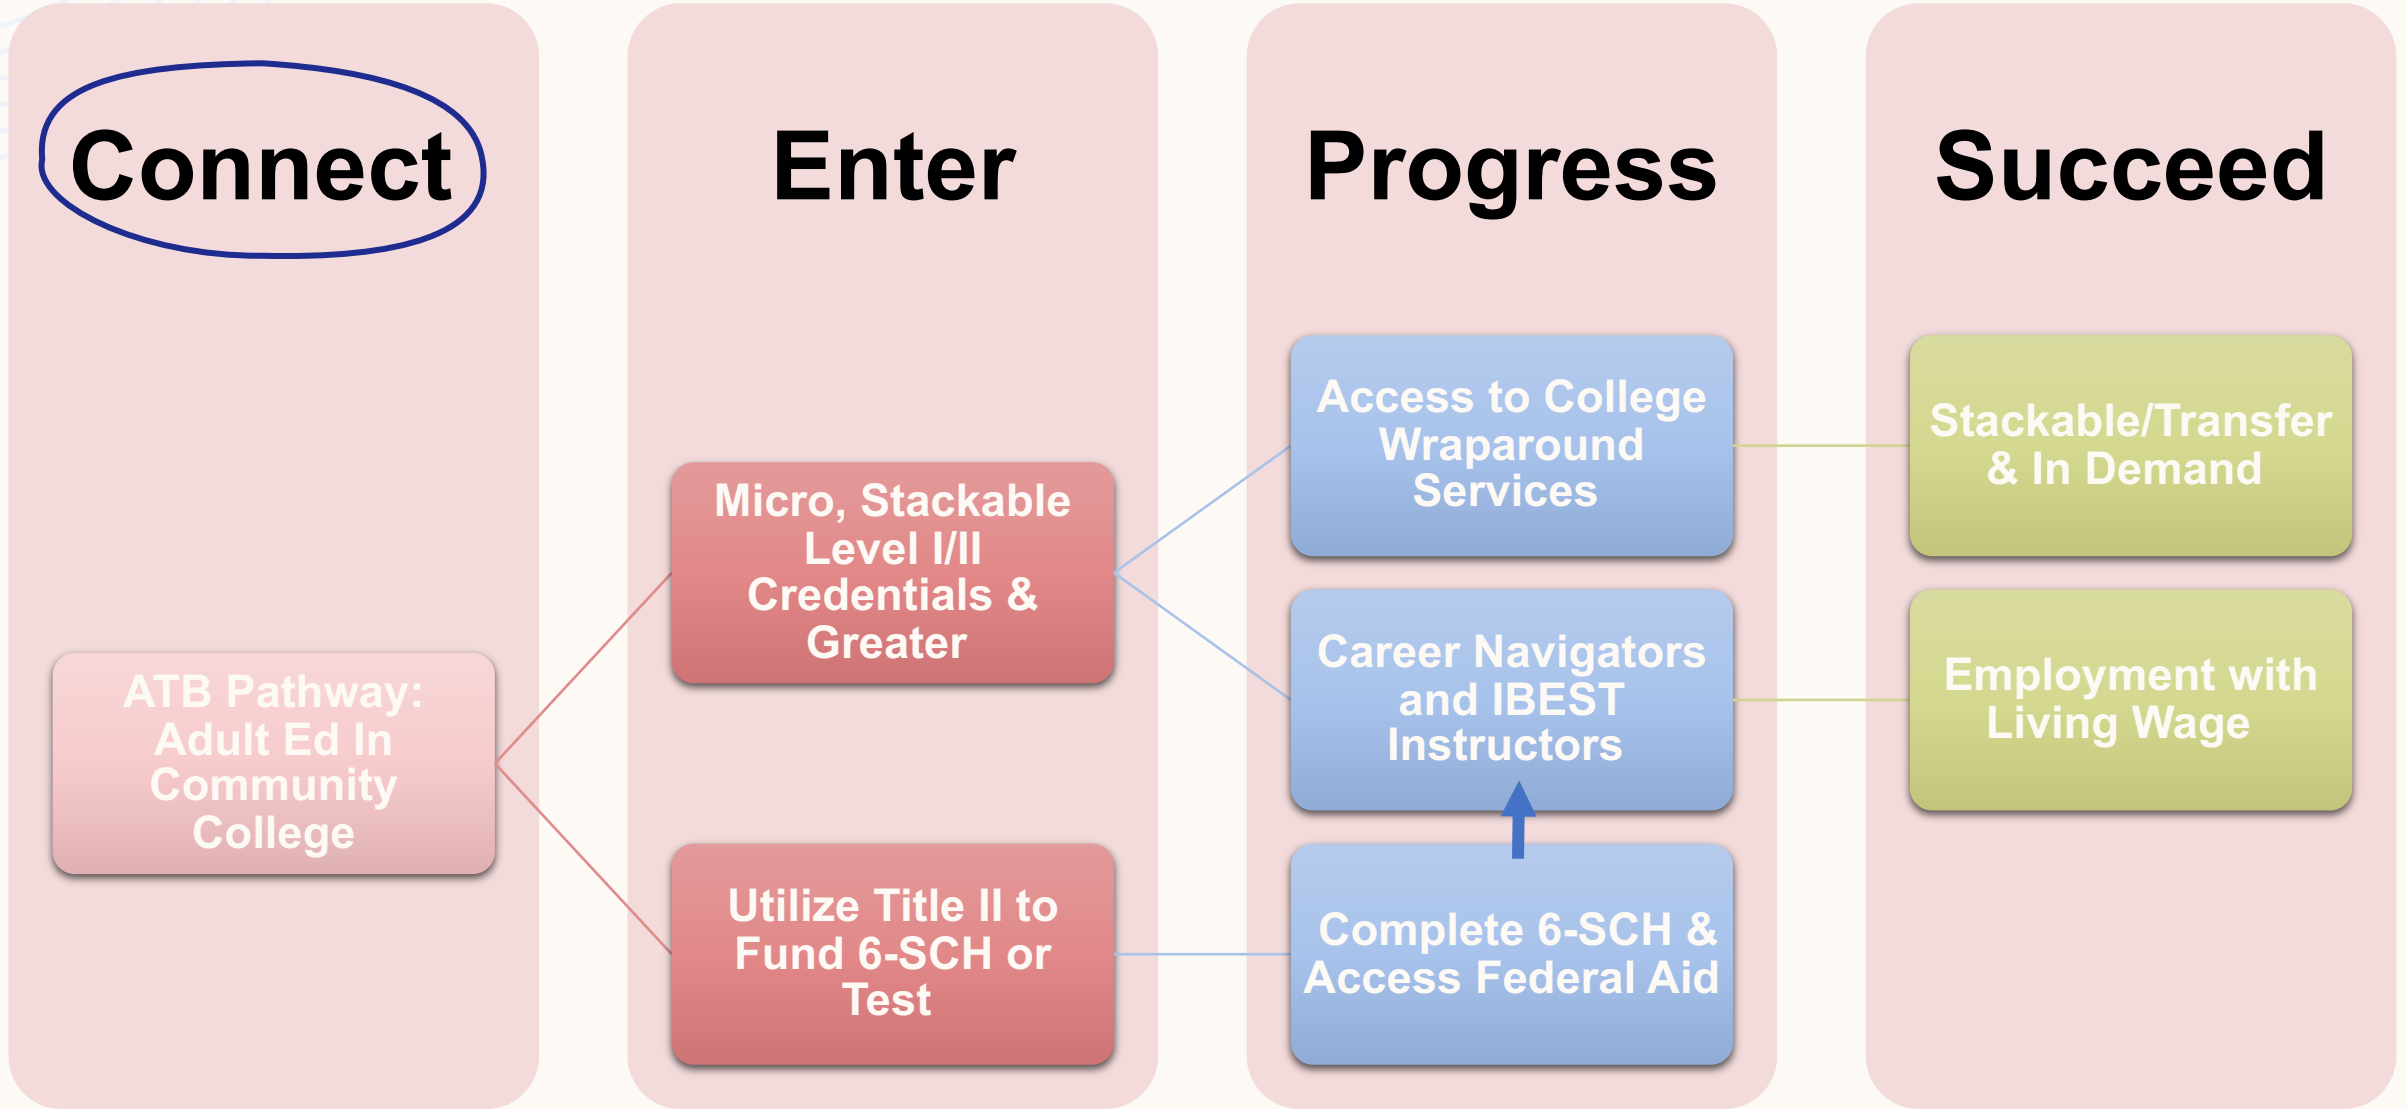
Connect

ATB Pathway: Adult Ed In Community College

Enter

Micro, Stackable Level I/II Credentials & Greater

Utilize Title II to Fund 6-SCH or Test

Progress

Access to College Wraparound Services

Career Navigators and IBEST Instructors

Complete 6-SCH & Access Federal Aid

Succeed

Stackable/Transfer & In Demand

Employment with Living Wage